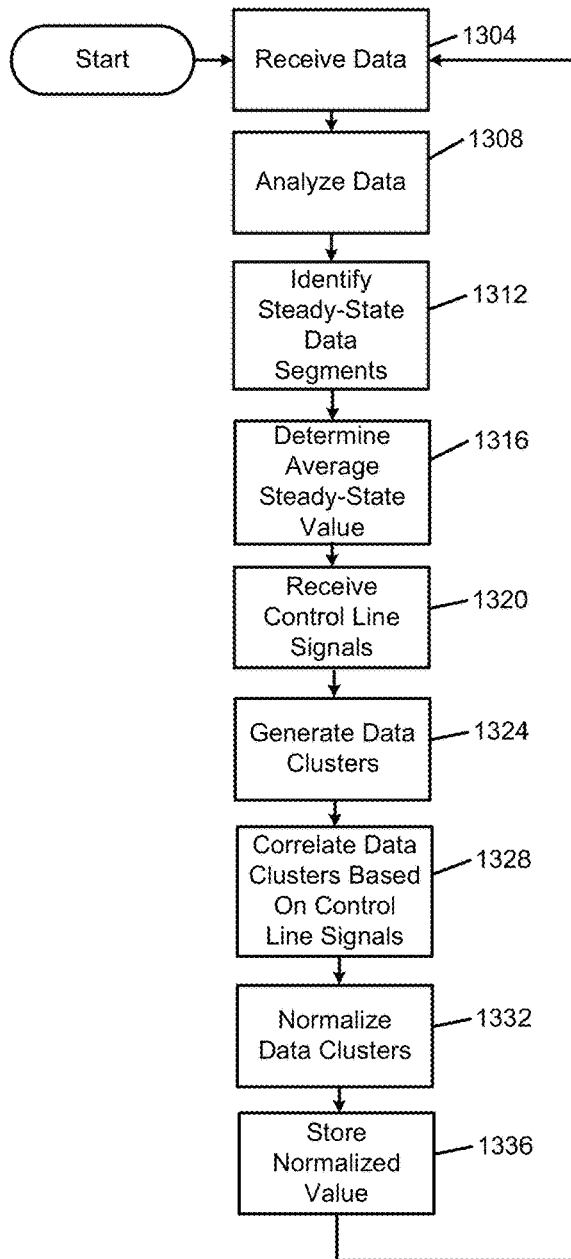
Start

Receive Data
1304

Analyze Data
1308

Identify Steady-State Data Segments
1312

Determine Average Steady-State Value
1316

Receive Control Line Signals
1320

Generate Data Clusters
1324

Correlate Data Clusters Based On Control Line Signals
1328

Normalize Data Clusters
1332

Store Normalized Value
1336